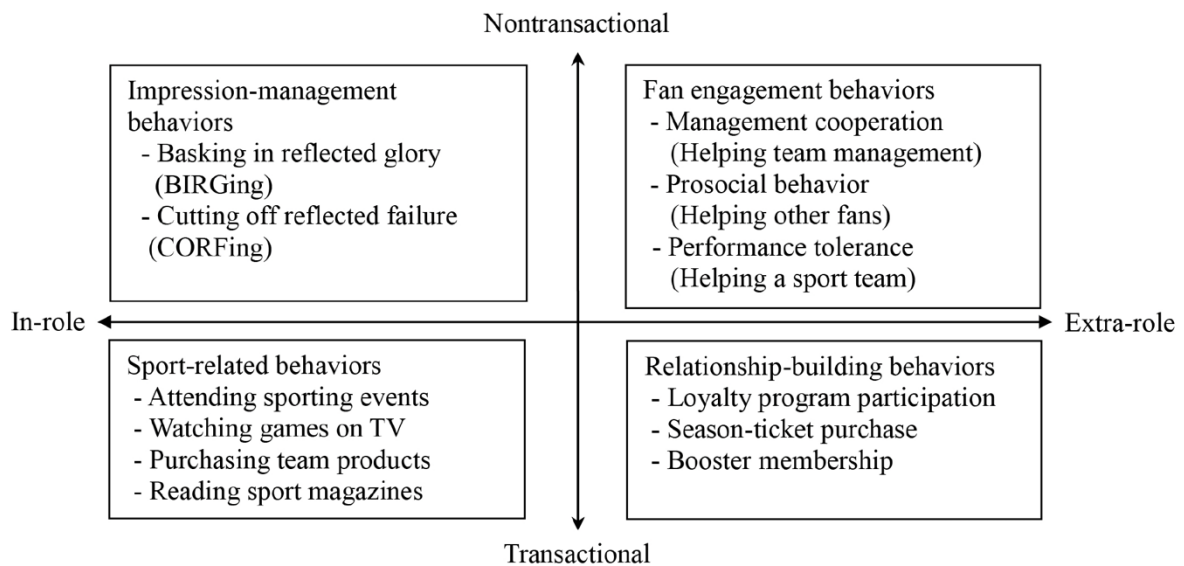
Nontransactional

Impression-management behaviors
- Basking in reflected glory (BIRGing)
- Cutting off reflected failure (CORFing)

Fan engagement behaviors
- Management cooperation (Helping team management)
- Prosocial behavior (Helping other fans)
- Performance tolerance (Helping a sport team)

In-role

Extra-role

Sport-related behaviors
- Attending sporting events
- Watching games on TV
- Purchasing team products
- Reading sport magazines

Relationship-building behaviors
- Loyalty program participation
- Season-ticket purchase
- Booster membership

Transactional